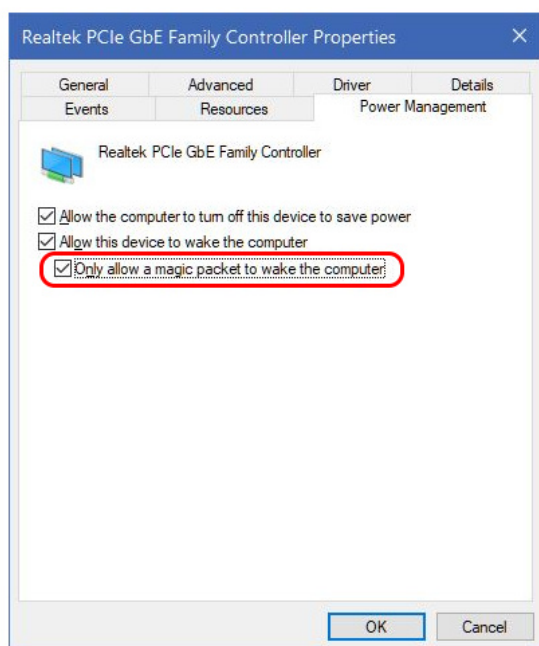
Realtek PCIe GbE Family Controller Properties

General
Advanced
Driver
Details
Events
Resources
Power Management

Realtek PCIe GbE Family Controller

☑ Allow the computer to turn off this device to save power
☑ Allow this device to wake the computer
☑ Only allow a magic packet to wake the computer

OK
Cancel